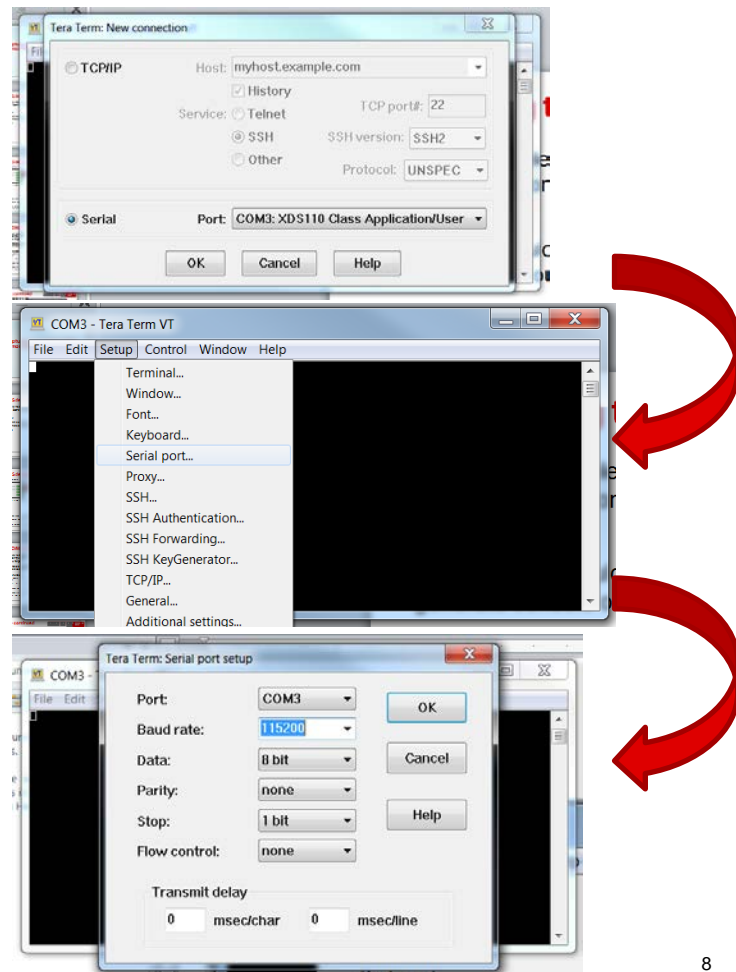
Tera Term: New connection

TCP/IP Host: myhost.example.com

History

Service: Telnet TCP port#: 22

SSH SSH version: SSH2

Other Protocol: UNSPEC

Serial Port: COM3: XDS110 Class Application/User

OK Cancel Help

COM3 - Tera Term VT

File Edit Setup Control Window Help

Terminal...
Window...
Font...
Keyboard...
Serial port...
Proxy...
SSH...
SSH Authentication...
SSH Forwarding...
SSH KeyGenerator...
TCP/IP...
General...
Additional settings...

COM3 -

File Edit

Tera Term: Serial port setup

Port: COM3

Baud rate: 115200

Data: 8 bit

Parity: none

Stop: 1 bit

Flow control: none

OK

Cancel

Help

Transmit delay

0 msec/char 0 msec/line

8